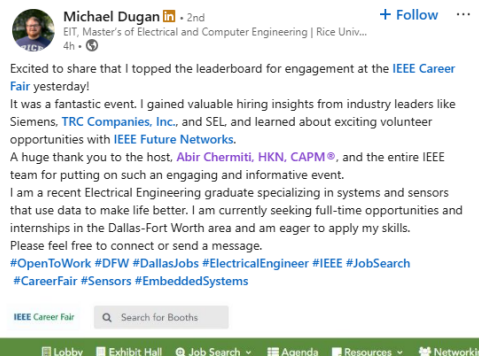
Michael Dugan in • 2nd
EIT, Master's of Electrical and Computer Engineering | Rice Univ...
4h •

+ Follow ···

Excited to share that I topped the leaderboard for engagement at the IEEE Career Fair yesterday!
It was a fantastic event. I gained valuable hiring insights from industry leaders like Siemens, TRC Companies, Inc., and SEL, and learned about exciting volunteer opportunities with IEEE Future Networks.
A huge thank you to the host, Abir Chermiti, HKN, CAPM®, and the entire IEEE team for putting on such an engaging and informative event.
I am a recent Electrical Engineering graduate specializing in systems and sensors that use data to make life better. I am currently seeking full-time opportunities and internships in the Dallas-Fort Worth area and am eager to apply my skills.
Please feel free to connect or send a message.
#OpenToWork #DFW #DallasJobs #ElectricalEngineer #IEEE #JobSearch #CareerFair #Sensors #EmbeddedSystems

IEEE Career Fair

Search for Booths

Lobby Exhibit Hall Job Search Agenda Resources Networki